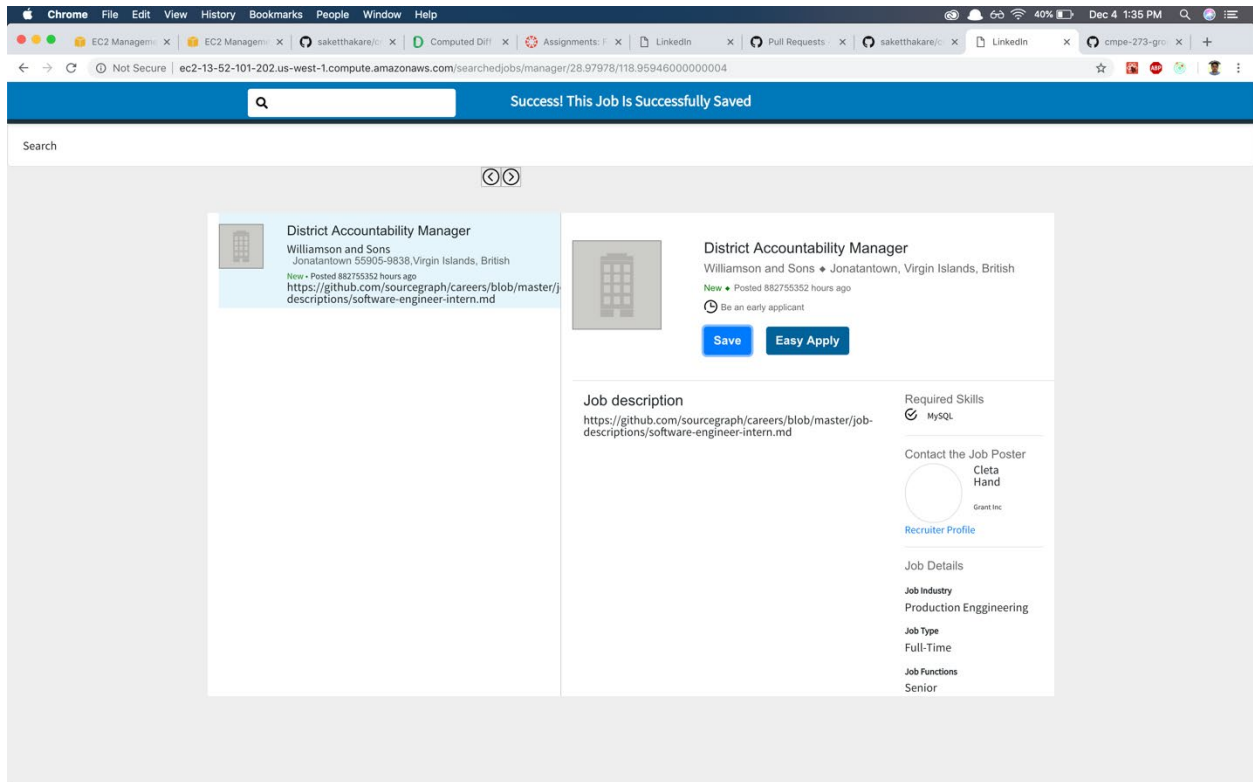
Chrome File Edit View History Bookmarks People Window Help

40% Dec 4 1:35 PM

EC2 Manageme × | EC2 Manageme × | saketthakare/c × | Computed Diff × | Assignments: F × | LinkedIn × | Pull Requests × | saketthakare/c × | LinkedIn × | cmpe-273-gro × | +

Not Secure | ec2-13-52-101-202.us-west-1.compute.amazonaws.com/searchedjobs/manager/28.97978/118.95946000000004

Success! This Job Is Successfully Saved

Search

District Accountability Manager
Williamson and Sons
Jonatantown 55905-9838,Virgin Islands, British
New • Posted 882755352 hours ago
https://github.com/sourcegraph/careers/blob/master/j-descriptions/software-engineer-intern.md

District Accountability Manager
Williamson and Sons ◆ Jonatantown, Virgin Islands, British
New ◆ Posted 882755352 hours ago
Be an early applicant
Save
Easy Apply

Job description
https://github.com/sourcegraph/careers/blob/master/job-descriptions/software-engineer-intern.md

Required Skills
MySQL

Contact the Job Poster
Cleta Hand
Grant Inc
Recruiter Profile

Job Details
Job Industry
Production Enggineering
Job Type
Full-Time
Job Functions
Senior